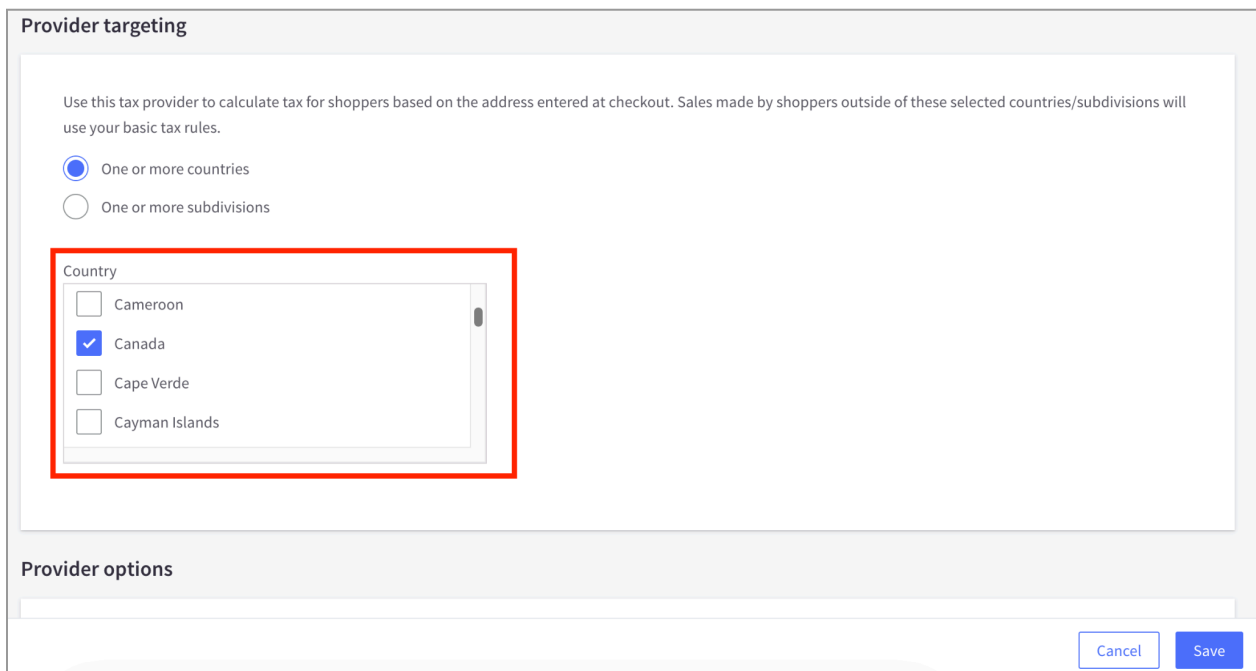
Provider targeting

Use this tax provider to calculate tax for shoppers based on the address entered at checkout. Sales made by shoppers outside of these selected countries/subdivisions will use your basic tax rules.

One or more countries

One or more subdivisions

Country

Cameroon

Canada

Cape Verde

Cayman Islands

Provider options

Cancel

Save